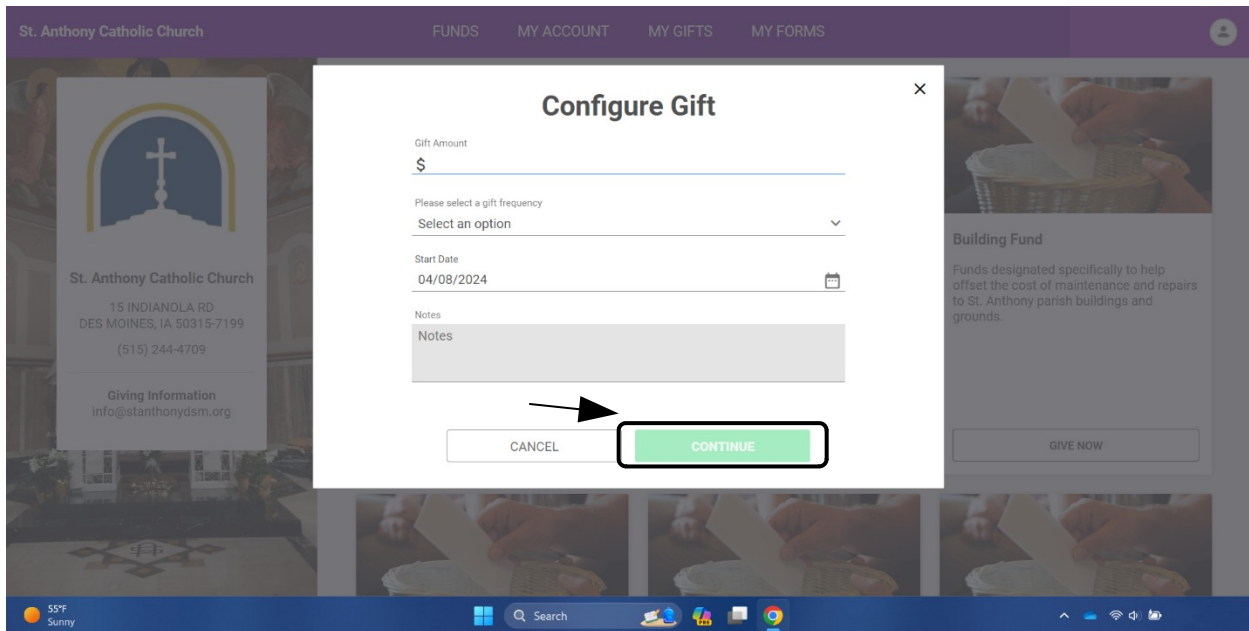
St. Anthony Catholic Church

FUNDS MY ACCOUNT MY GIFTS MY FORMS

St. Anthony Catholic Church

15 INDIANOLA RD
DES MOINES, IA 50315-7199

(515) 244-4709

Giving Information
info@stanthonydsm.org

Configure Gift

×

Gift Amount
$

Please select a gift frequency
Select an option

Start Date
04/08/2024

Notes
Notes

CANCEL

CONTINUE

Building Fund

Funds designated specifically to help offset the cost of maintenance and repairs to St. Anthony parish buildings and grounds.

GIVE NOW

55°F
Sunny

Search